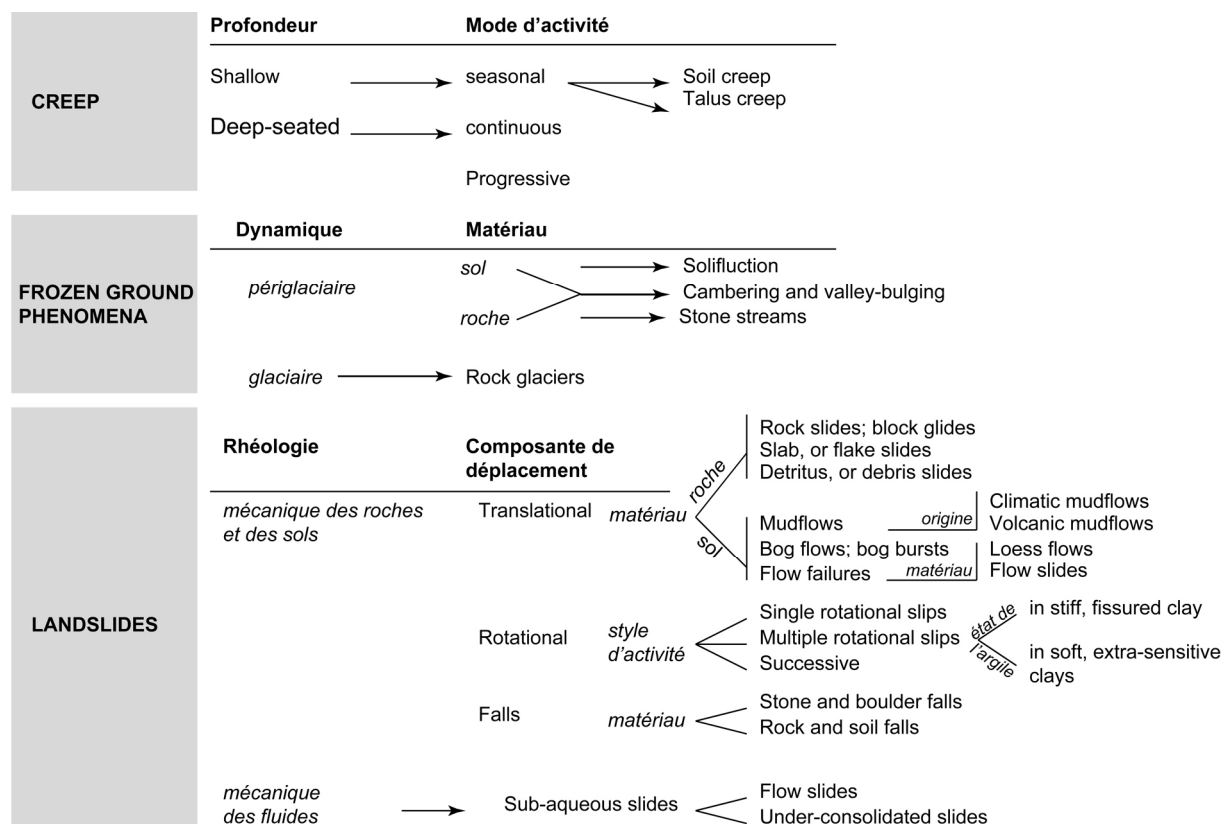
CREEP

Profondeur | Mode d'activité

Shallow → seasonal → Soil creep, Talus creep

Deep-seated → continuous

Progressive

FROZEN GROUND PHENOMENA

Dynamique | Matériau

périglaciaire

sol → Solifluction

Cambering and valley-bulging

roche → Stone streams

glaciaire → Rock glaciers

LANDSLIDES

Rhéologie | Composante de déplacement

mécanique des roches et des sols

Translational matériau

roche

Rock slides; block glides
Slab, or flake slides
Detritus, or debris slides

sol

Mudflows origine Climatic mudflows, Volcanic mudflows
Bog flows; bog bursts
Flow failures matériau Loess flows, Flow slides

Rotational style d'activité

Single rotational slips
Multiple rotational slips
Successive

état de l'argile

in stiff, fissured clay
in soft, extra-sensitive clays

Falls matériau

Stone and boulder falls
Rock and soil falls

mécanique des fluides → Sub-aqueous slides

Flow slides
Under-consolidated slides